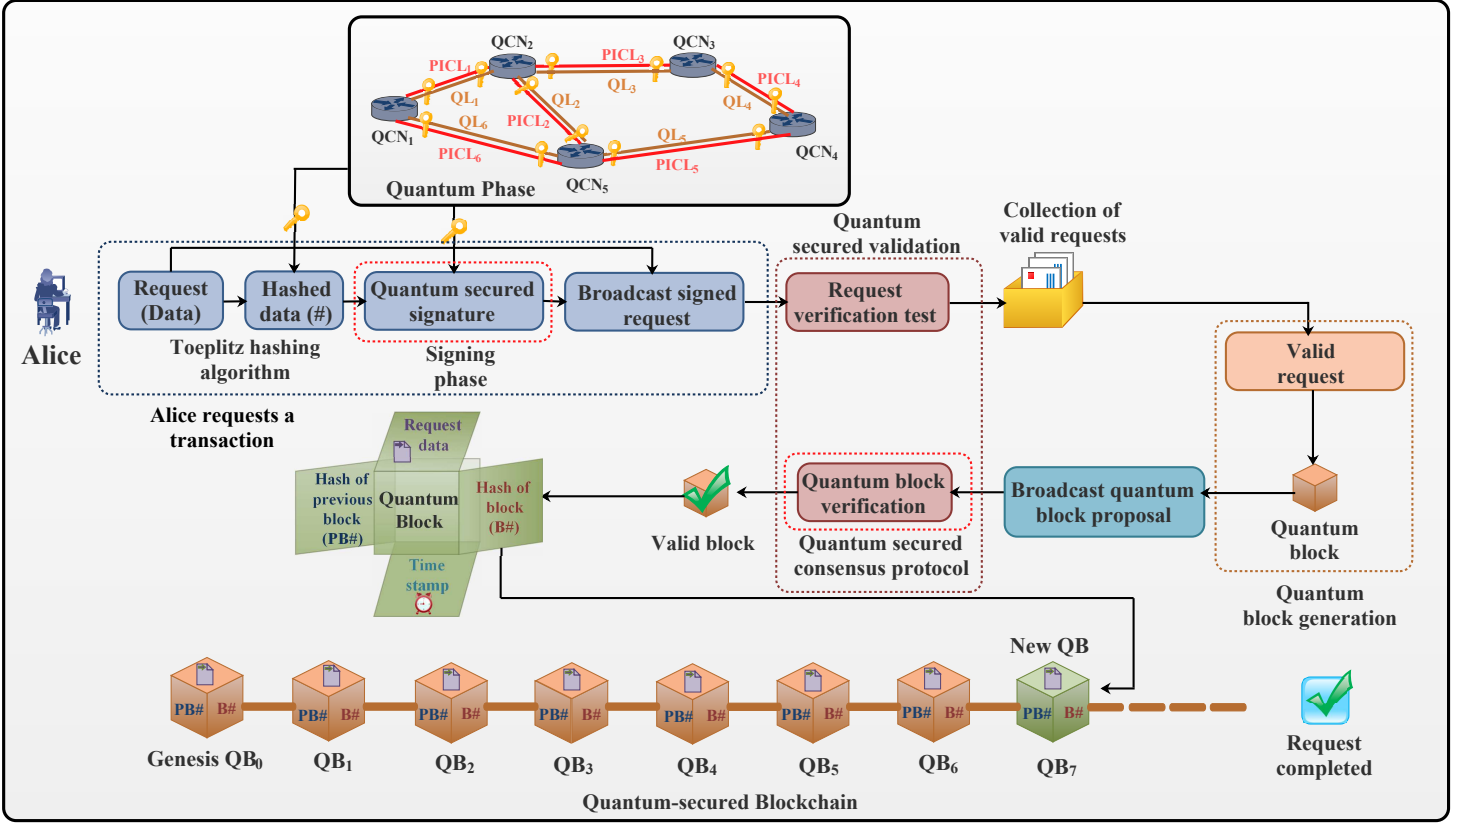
QCN$_2$
PICL$_3$
QCN$_3$
PICL$_1$
QL$_1$
QL$_2$
QL$_3$
PICL$_4$
QL$_4$
QCN$_1$
QL$_6$
PICL$_2$
QL$_5$
QCN$_4$
PICL$_6$
PICL$_5$
Quantum Phase
QCN$_5$

Quantum secured validation

Collection of valid requests

Alice

Request (Data)
Hashed data (#)
Quantum secured signature
Broadcast signed request
Request verification test

Toeplitz hashing algorithm
Signing phase

Valid request

Alice requests a transaction

Request data
Hash of previous block (PB#)
Quantum Block
Hash of block (B#)
Time stamp

Valid block
Quantum block verification
Broadcast quantum block proposal
Quantum block

Quantum secured consensus protocol

Quantum block generation

New QB

PB# B#
PB# B#
PB# B#
PB# B#
PB# B#
PB# B#
PB# B#
PB# B#

Genesis QB$_0$
QB$_1$
QB$_2$
QB$_3$
QB$_4$
QB$_5$
QB$_6$
QB$_7$

Request completed

Quantum-secured Blockchain